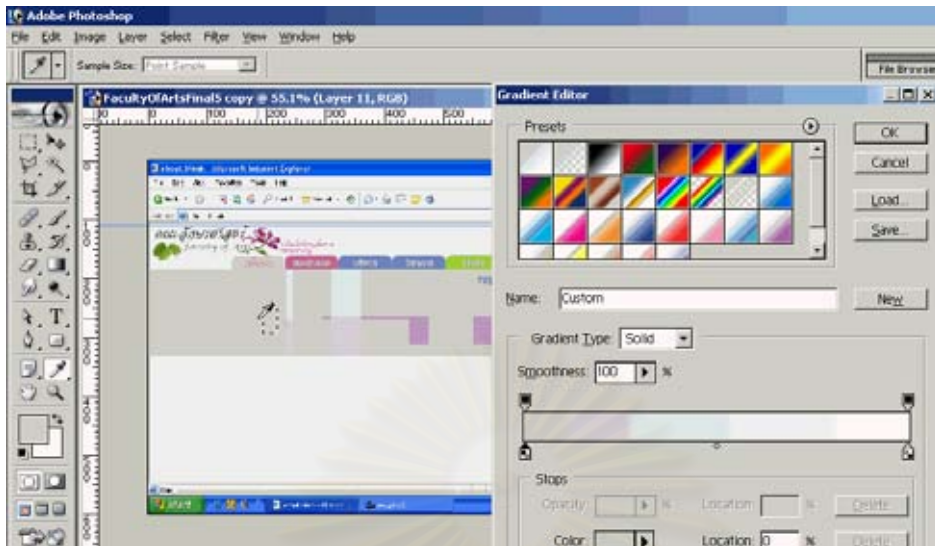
Adobe Photoshop
File Edit Image Layer Select Filter View Window Help
Sample Size: Point Sample
File Browser
FacultyOfArtsFinal5 copy @ 55.1% (Layer 11, RGB)
Gradient Editor
Presets
OK
Cancel
Load...
Save...
Name: Custom
New
Gradient Type: Solid
Smoothness: 100 %
Stops
Opacity: %
Location: %
Delete
Color:
Location: 0 %
Delete